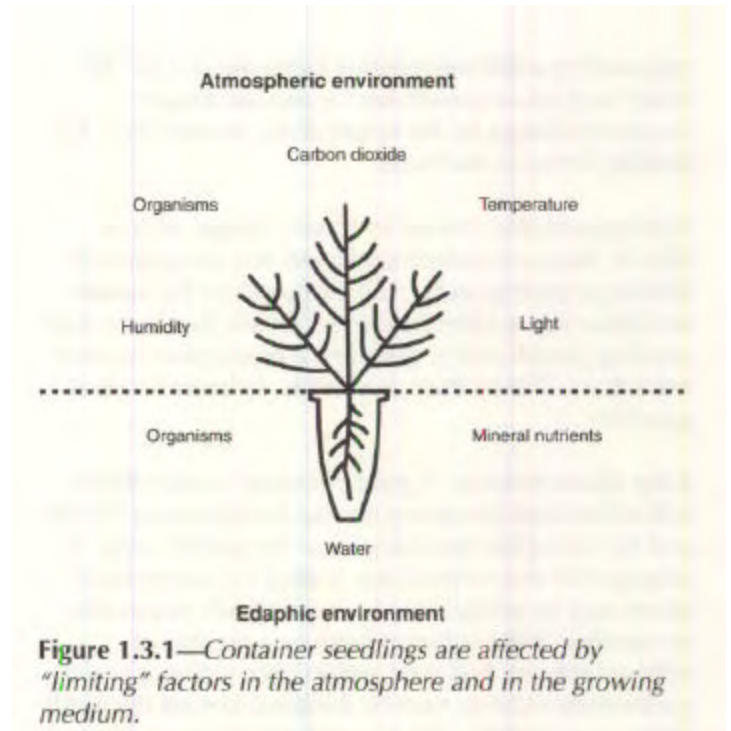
Atmospheric environment

Carbon dioxide

Organisms

Temperature

Humidity

Light

Organisms

Mineral nutrients

Water

Edaphic environment

Figure 1.3.1—Container seedlings are affected by "limiting" factors in the atmosphere and in the growing medium.